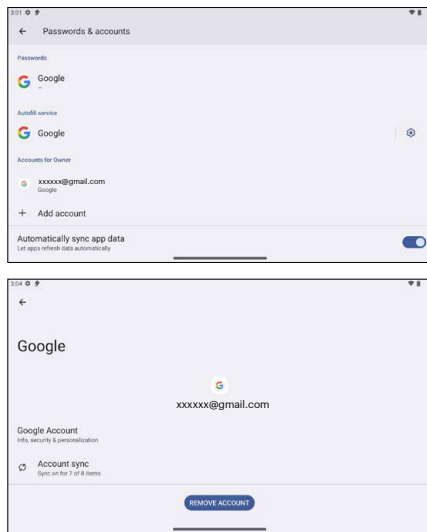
3:01

Passwords & accounts

Passwords

Google
–

Autofill service

Google

Accounts for Owner

xxxxxx@gmail.com
Google

Add account

Automatically sync app data
Let apps refresh data automatically

3:04

Google

G

xxxxxx@gmail.com

Google Account
Info, security & personalization

Account sync
Sync on for 7 of 8 items

REMOVE ACCOUNT